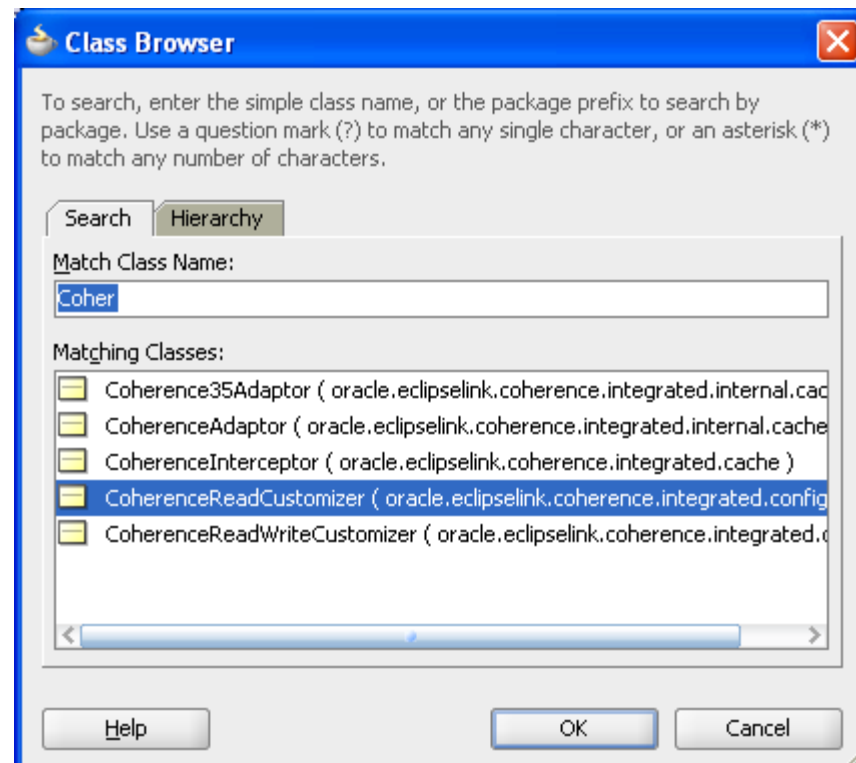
Class Browser

To search, enter the simple class name, or the package prefix to search by package. Use a question mark (?) to match any single character, or an asterisk (*) to match any number of characters.

Search
Hierarchy

Match Class Name:
Coher

Matching Classes:
Coherence35Adaptor ( oracle.eclipselink.coherence.integrated.internal.cac
CoherenceAdaptor ( oracle.eclipselink.coherence.integrated.internal.cache
CoherenceInterceptor ( oracle.eclipselink.coherence.integrated.cache )
CoherenceReadCustomizer ( oracle.eclipselink.coherence.integrated.config
CoherenceReadWriteCustomizer ( oracle.eclipselink.coherence.integrated.c

Help
OK
Cancel